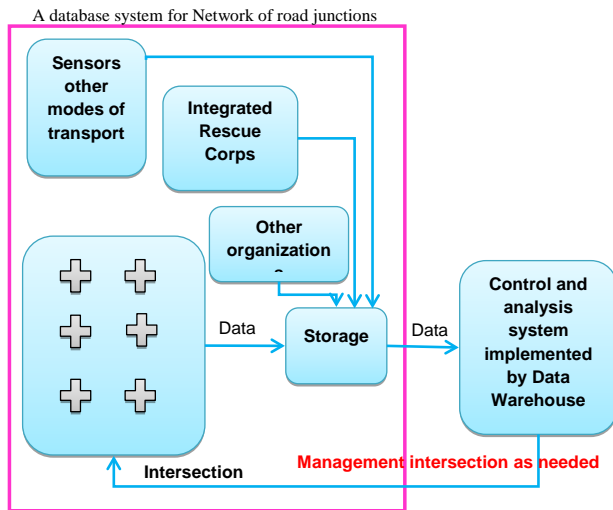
A database system for Network of road junctions

Sensors other modes of transport

Integrated Rescue Corps

Other organization s

Data

Storage

Data

Control and analysis system implemented by Data Warehouse

Intersection

Management intersection as needed